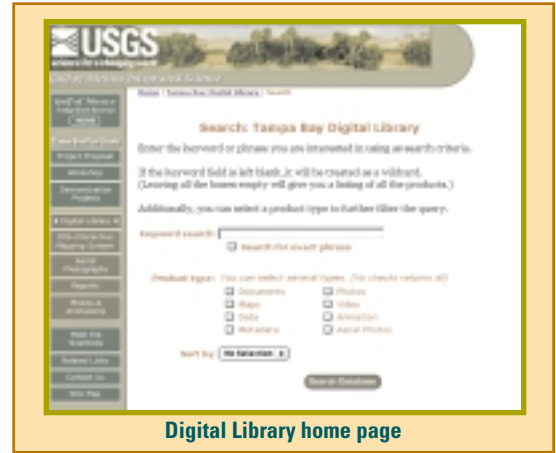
USGS
science for a changing world
Gulf of Mexico Integrated Science

Gulf of Mexico Integrated Science
[ Home ]
Tampa Bay Study
Project Proposal
Workshops
Demonstration Projects
Digital Library
Interactive Mapping System
Aerial Photographs
Reports
Photos & Animations
Meet the Scientists
Related Links
Contact Us
Site Map

Home | Tampa Bay Digital Library | Search

Search: Tampa Bay Digital Library

Enter the keyword or phrases you are interested in using as search criteria.

If the keyword field is left blank, it will be treated as a wildcard. (Leaving all the boxes empty will give you a listing of all the products.)

Additionally, you can select a product type to further filter the query.

Keyword search:
Search for exact phrase

Product type: You can select several types. (No checks returns all)
Documents
Photos
Maps
Video
Data
Animation
Metadata
Aerial Photos

Sort by: No Selection

Search Database

Digital Library home page